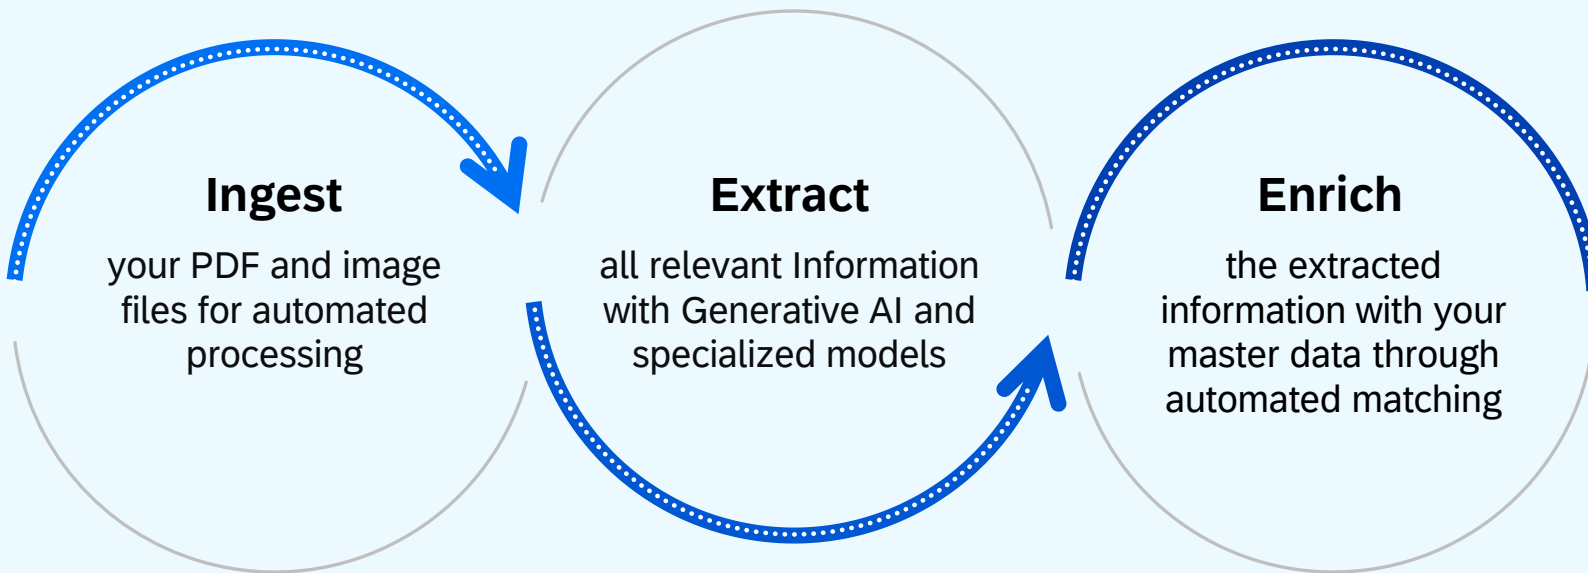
Ingest

your PDF and image files for automated processing

Extract

all relevant Information with Generative AI and specialized models

Enrich

the extracted information with your master data through automated matching